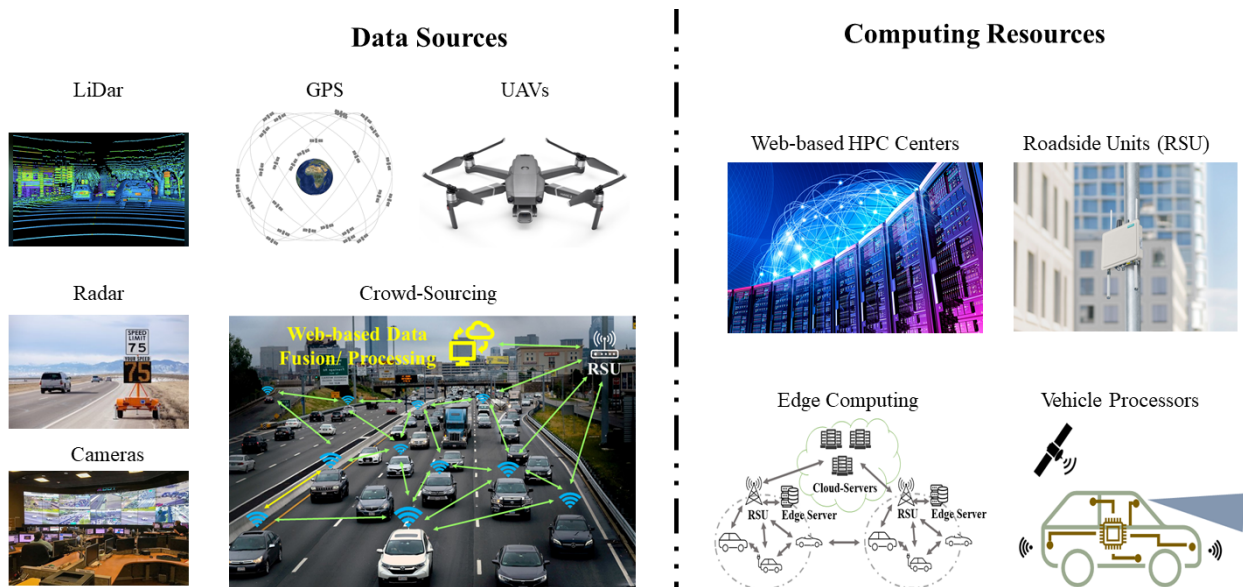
Data Sources

LiDar

GPS

UAVs

Radar

SPEED LIMIT 75 YOUR SPEED 75

Crowd-Sourcing

Web-based Data Fusion/ Processing

RSU

Cameras

Computing Resources

Web-based HPC Centers

Roadside Units (RSU)

Edge Computing

Cloud-Servers

RSU

Edge Server

RSU

Edge Server

Vehicle Processors